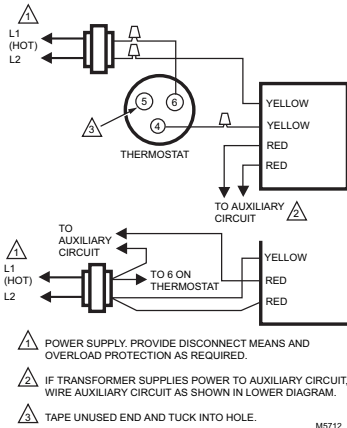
1
L1
(HOT)
L2
5
6
3
4
THERMOSTAT
YELLOW
YELLOW
RED
RED
TO AUXILIARY CIRCUIT
2

TO AUXILIARY CIRCUIT
1
L1
(HOT)
L2
TO 6 ON THERMOSTAT
YELLOW
RED
RED

1 POWER SUPPLY. PROVIDE DISCONNECT MEANS AND OVERLOAD PROTECTION AS REQUIRED.

2 IF TRANSFORMER SUPPLIES POWER TO AUXILIARY CIRCUIT, WIRE AUXILIARY CIRCUIT AS SHOWN IN LOWER DIAGRAM.

3 TAPE UNUSED END AND TUCK INTO HOLE.

M5712